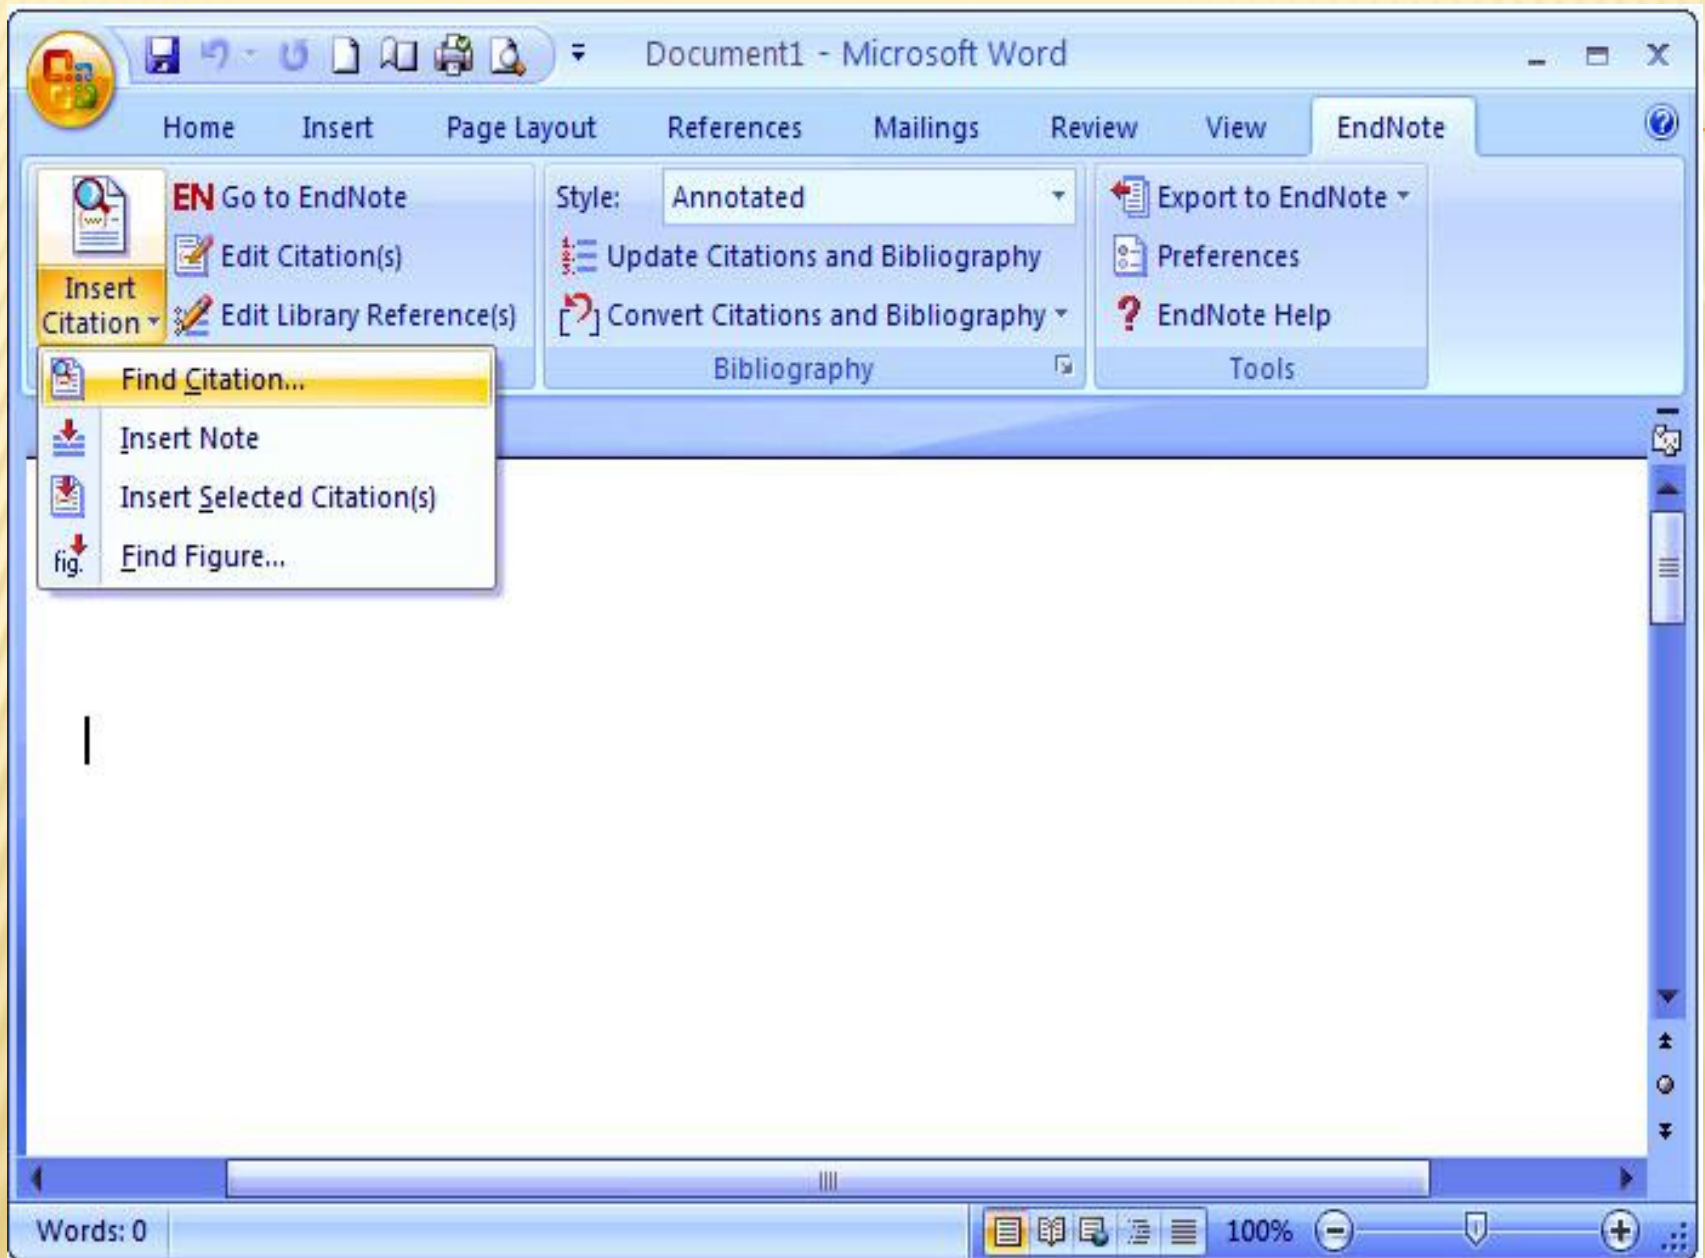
Document1 - Microsoft Word

Home Insert Page Layout References Mailings Review View EndNote

Insert Citation

EN Go to EndNote

Edit Citation(s)

Edit Library Reference(s)

Style: Annotated

Update Citations and Bibliography

Convert Citations and Bibliography

Bibliography

Export to EndNote

Preferences

EndNote Help

Tools

Find Citation...

Insert Note

Insert Selected Citation(s)

fig. Find Figure...

Words: 0

100%